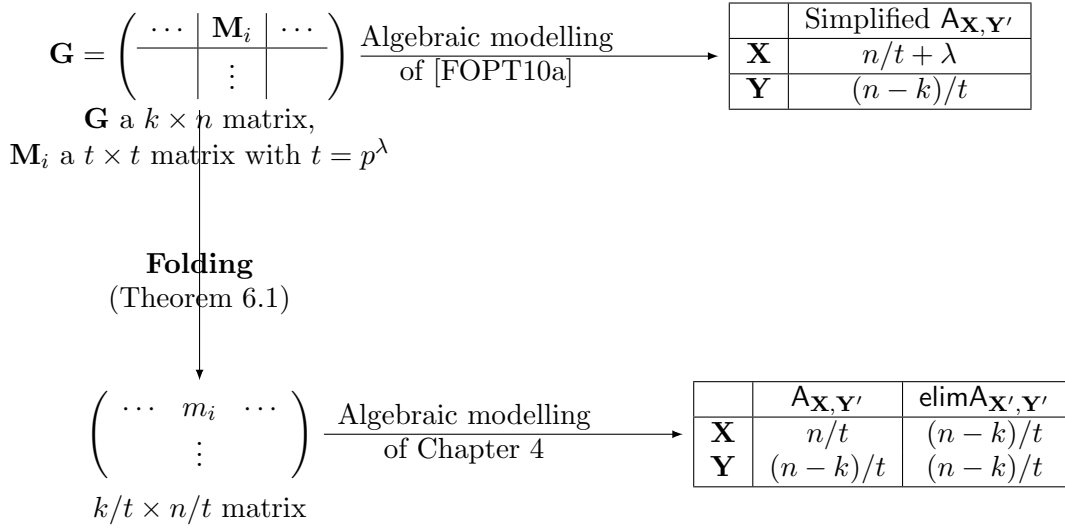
$\mathbf{G} = \left( \begin{array}{c|c|c} \cdots & \mathbf{M}_i & \cdots \\ \hline & \vdots & \end{array} \right)$ Algebraic modelling of [FOPT10a]

| | Simplified $\mathsf{A}_{\mathbf{X},\mathbf{Y'}}$ |
|---|---|
| $\mathbf{X}$ | $n/t + \lambda$ |
| $\mathbf{Y}$ | $(n-k)/t$ |

$\mathbf{G}$ a $k \times n$ matrix,
$\mathbf{M}_i$ a $t \times t$ matrix with $t = p^\lambda$

**Folding**
(Theorem 6.1)

$\begin{pmatrix} \cdots & m_i & \cdots \\ & \vdots & \end{pmatrix}$ Algebraic modelling of Chapter 4

$k/t \times n/t$ matrix

| | $\mathsf{A}_{\mathbf{X},\mathbf{Y'}}$ | $\mathsf{elimA}_{\mathbf{X'},\mathbf{Y'}}$ |
|---|---|---|
| $\mathbf{X}$ | $n/t$ | $(n-k)/t$ |
| $\mathbf{Y}$ | $(n-k)/t$ | $(n-k)/t$ |